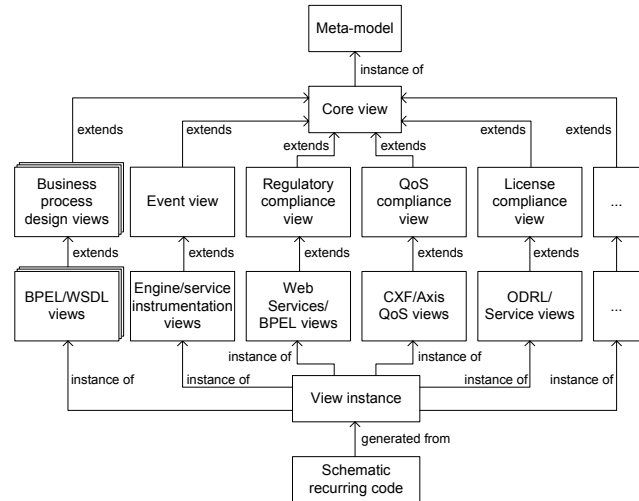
Meta-model

instance of

Core view

extends

extends

extends

extends

extends

extends

Business process design views

Event view

Regulatory compliance view

QoS compliance view

License compliance view

...

extends

extends

extends

extends

extends

BPEL/WSDL views

Engine/service instrumentation views

Web Services/ BPEL views

CXF/Axis QoS views

ODRL/ Service views

...

instance of

instance of

instance of

instance of

instance of

instance of

View instance

generated from

Schematic recurring code